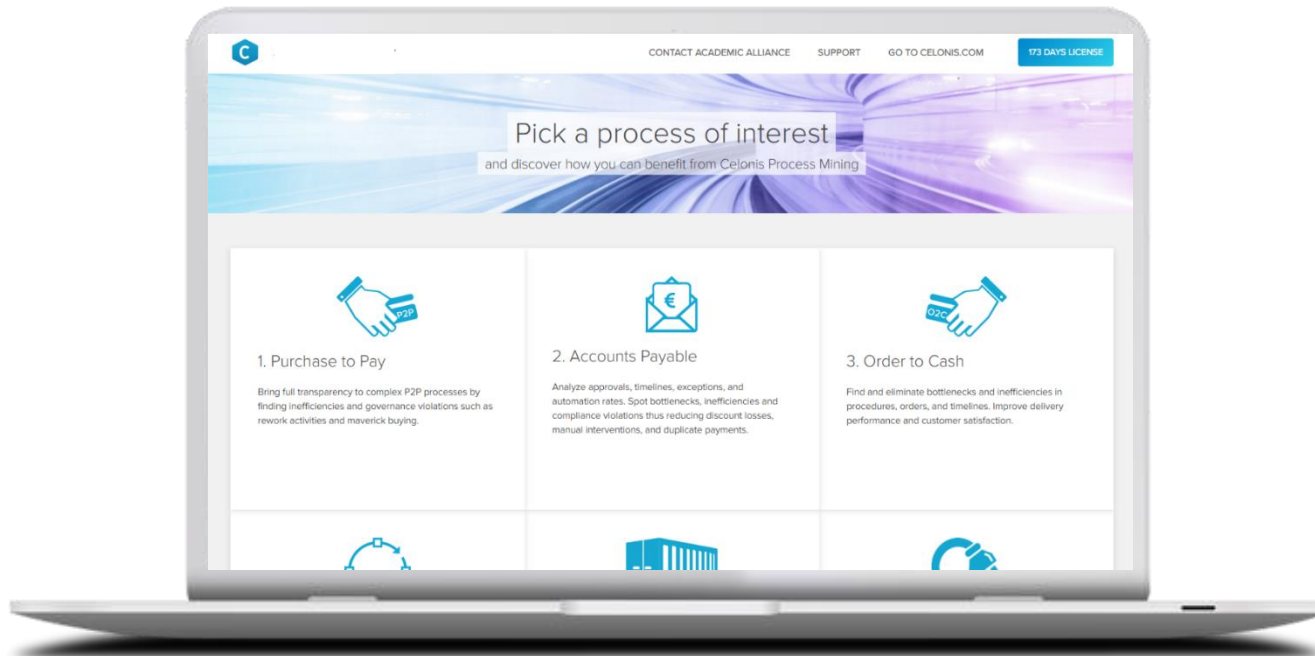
C

CONTACT ACADEMIC ALLIANCE SUPPORT GO TO CELONIS.COM 173 DAYS LICENSE

Pick a process of interest
and discover how you can benefit from Celonis Process Mining

P2P

1. Purchase to Pay

Bring full transparency to complex P2P processes by finding inefficiencies and governance violations such as rework activities and maverick buying.

€

2. Accounts Payable

Analyze approvals, timelines, exceptions, and automation rates. Spot bottlenecks, inefficiencies and compliance violations thus reducing discount losses, manual interventions, and duplicate payments.

O2C

3. Order to Cash

Find and eliminate bottlenecks and inefficiencies in procedures, orders, and timelines. Improve delivery performance and customer satisfaction.